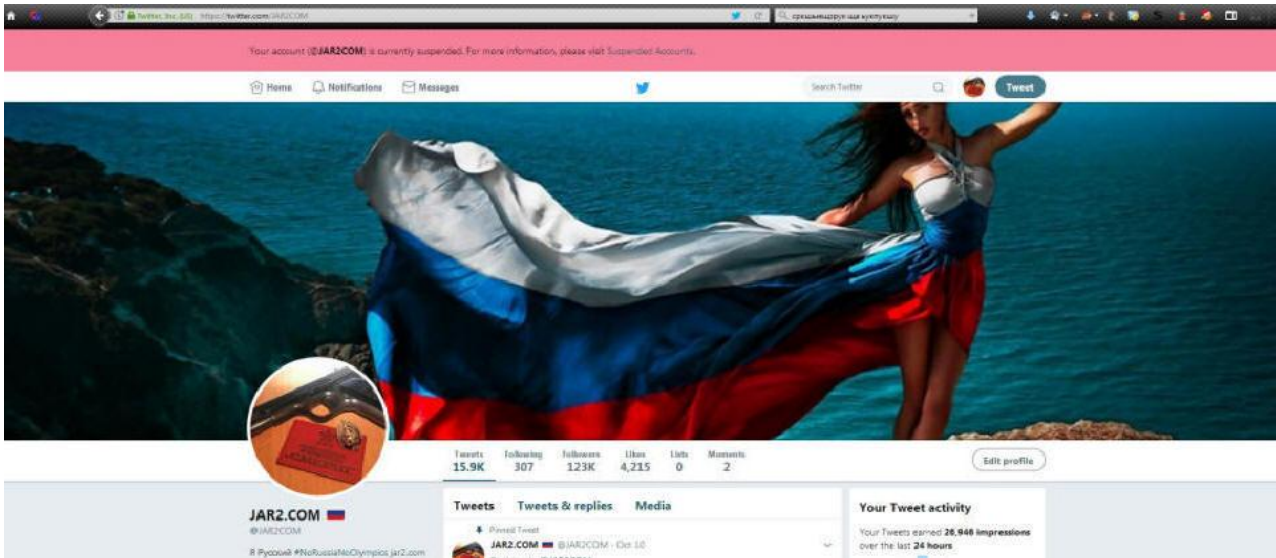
Twitter, Inc. (US) https://twitter.com/JAR2COM

Your account (@JAR2COM) is currently suspended. For more information, please visit Suspended Accounts.

Home Notifications Messages

Search Twitter

Tweet

| Tweets | Following | Followers | Likes | Lists | Moments |
|---|---|---|---|---|---|
| 15.9K | 307 | 123K | 4,215 | 0 | 2 |

Edit profile

JAR2.COM
@JAR2COM
Я Русский #NoRussiaNoOlympics jar2.com

Tweets Tweets & replies Media

Pinned Tweet
JAR2.COM @JAR2COM · Oct 10

Your Tweet activity
Your Tweets earned 28,946 impressions over the last 24 hours